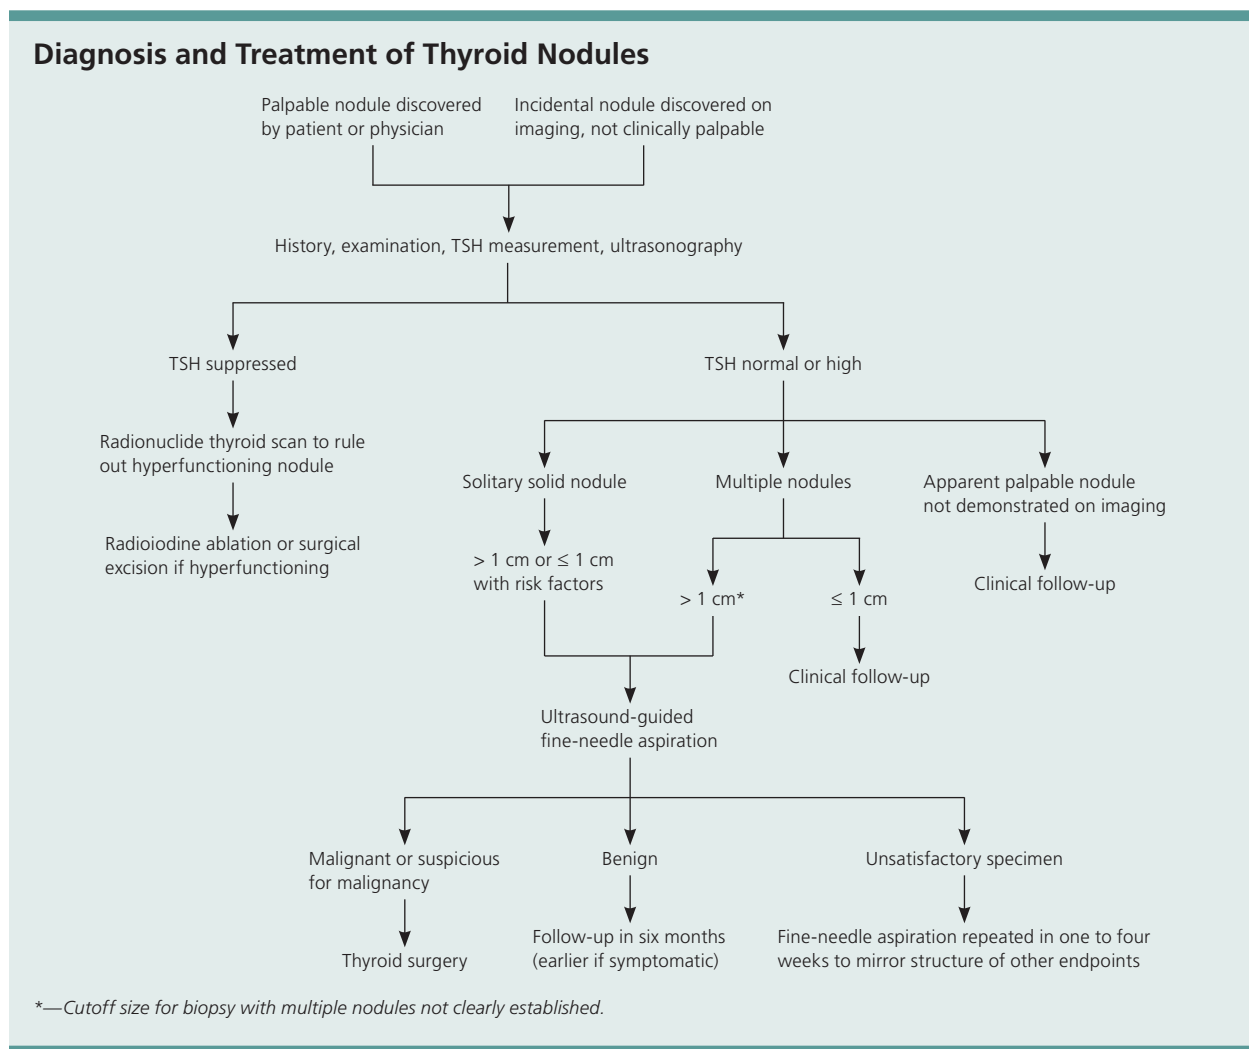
Diagnosis and Treatment of Thyroid Nodules

Palpable nodule discovered by patient or physician

Incidental nodule discovered on imaging, not clinically palpable

History, examination, TSH measurement, ultrasonography

TSH suppressed

Radionuclide thyroid scan to rule out hyperfunctioning nodule

Radioiodine ablation or surgical excision if hyperfunctioning

TSH normal or high

Solitary solid nodule

> 1 cm or ≤ 1 cm with risk factors

Multiple nodules

> 1 cm*

≤ 1 cm

Clinical follow-up

Apparent palpable nodule not demonstrated on imaging

Clinical follow-up

Ultrasound-guided fine-needle aspiration

Malignant or suspicious for malignancy

Thyroid surgery

Benign

Follow-up in six months (earlier if symptomatic)

Unsatisfactory specimen

Fine-needle aspiration repeated in one to four weeks to mirror structure of other endpoints

*—Cutoff size for biopsy with multiple nodules not clearly established.